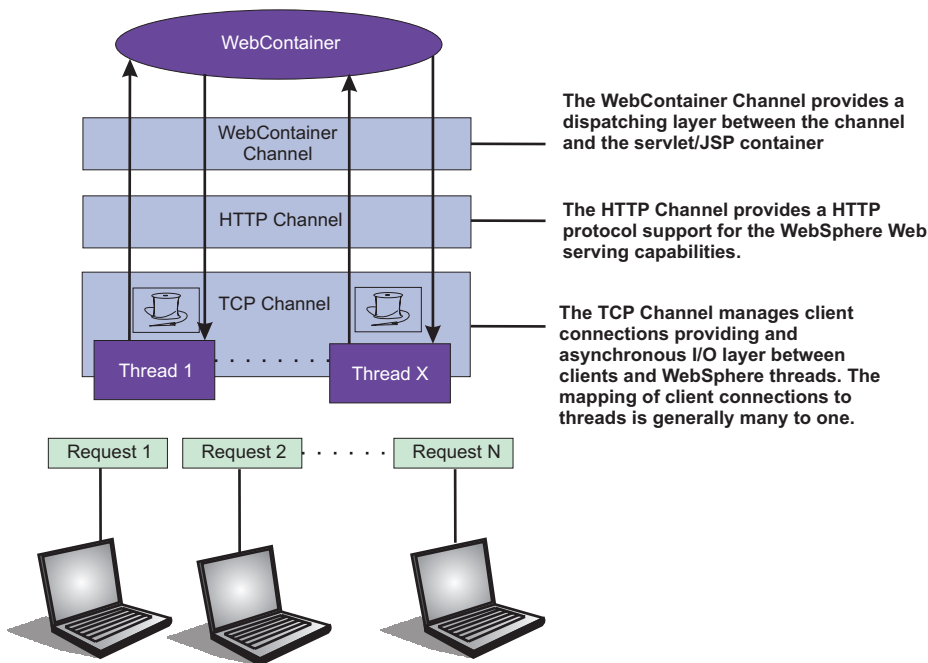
WebContainer

WebContainer Channel

HTTP Channel

TCP Channel

Thread 1

Thread X

Request 1

Request 2

Request N

The WebContainer Channel provides a dispatching layer between the channel and the servlet/JSP container

The HTTP Channel provides a HTTP protocol support for the WebSphere Web serving capabilities.

The TCP Channel manages client connections providing and asynchronous I/O layer between clients and WebSphere threads. The mapping of client connections to threads is generally many to one.